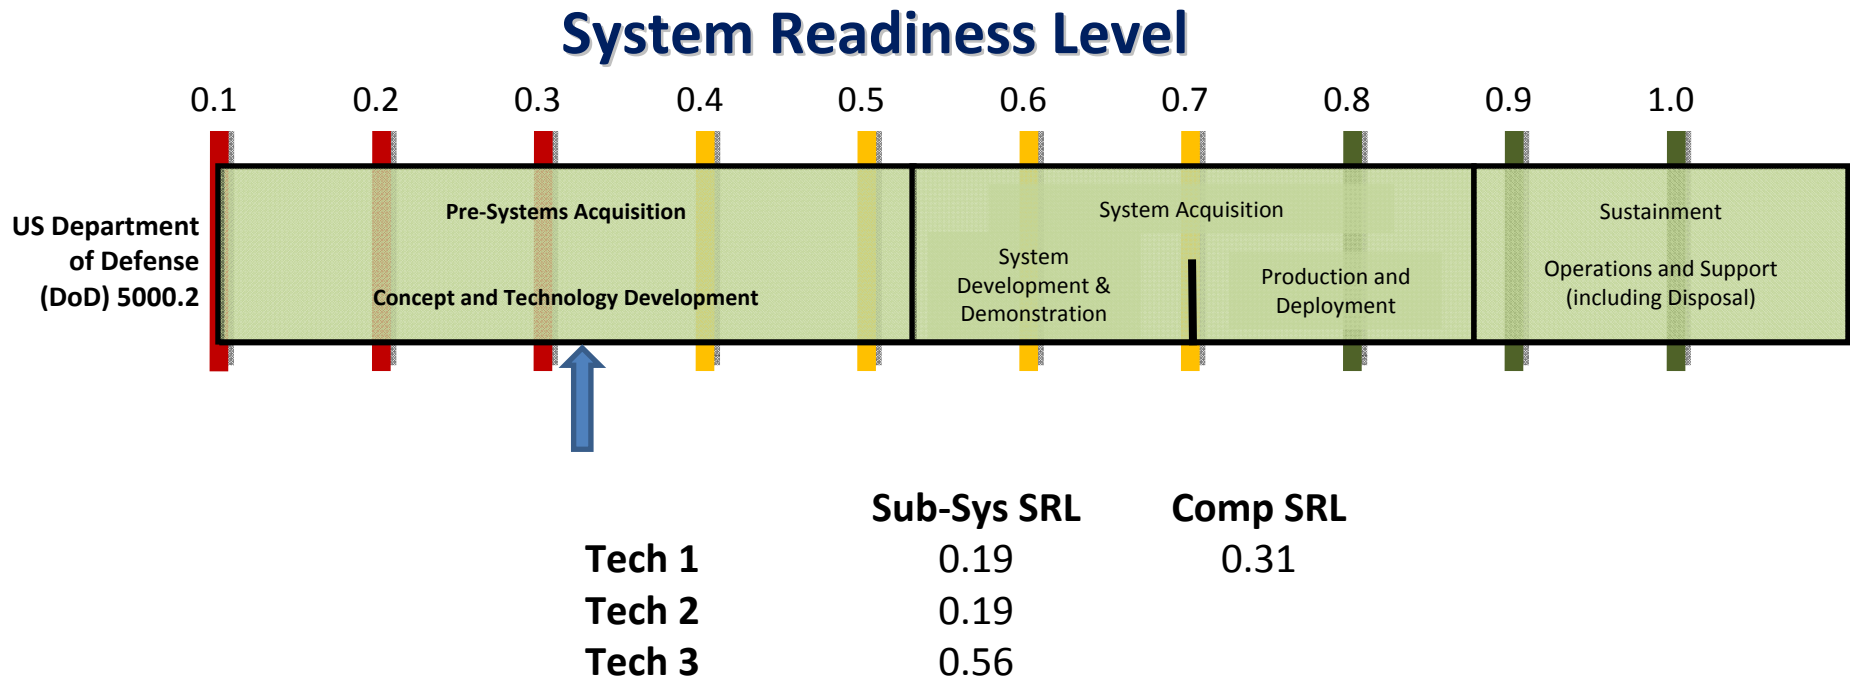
System Readiness Level

0.1 0.2 0.3 0.4 0.5 0.6 0.7 0.8 0.9 1.0

US Department of Defense (DoD) 5000.2

Pre-Systems Acquisition

Concept and Technology Development

System Acquisition

System Development & Demonstration

Production and Deployment

Sustainment

Operations and Support (including Disposal)

| | Sub-Sys SRL | Comp SRL |
|---|---|---|
| Tech 1 | 0.19 | 0.31 |
| Tech 2 | 0.19 | |
| Tech 3 | 0.56 | |